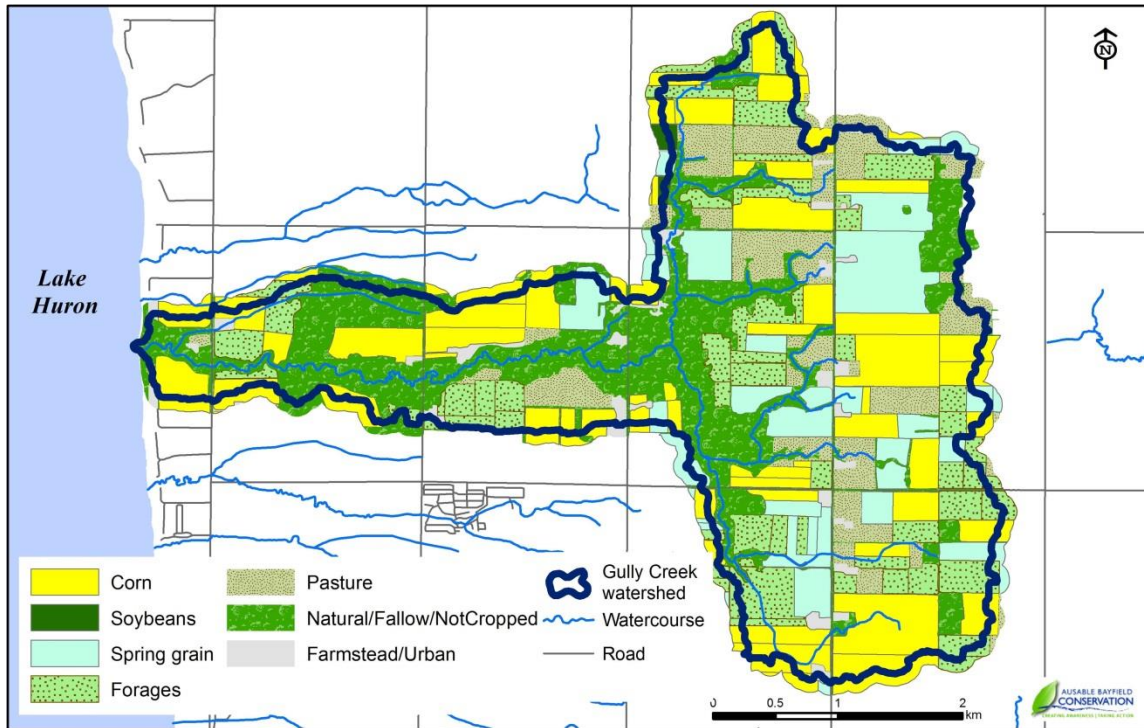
N

Lake Huron

Corn
Soybeans
Spring grain
Forages
Pasture
Natural/Fallow/NotCropped
Farmstead/Urban
Gully Creek watershed
Watercourse
Road

0 0.5 1 2 km

AUSABLE BAYFIELD CONSERVATION
CREATING AWARENESS | TAKING ACTION